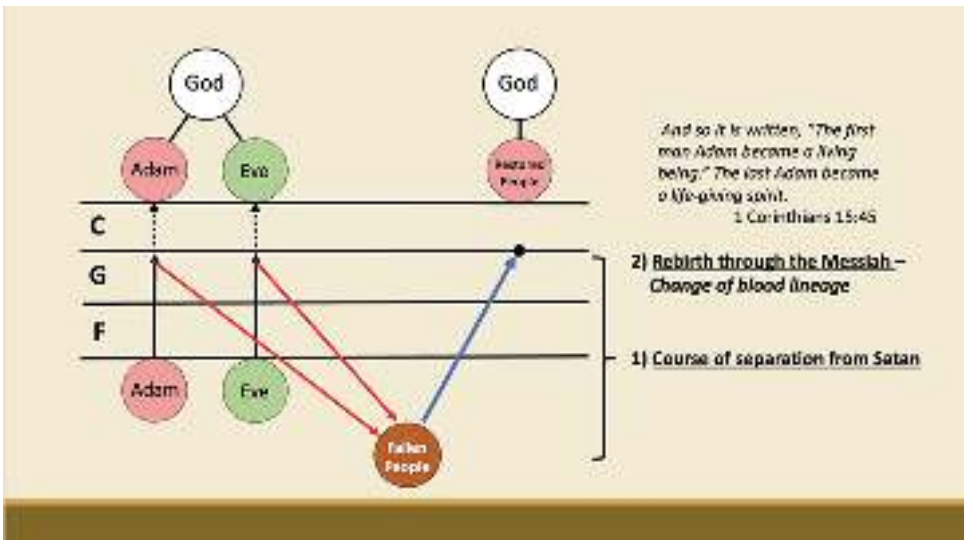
God

Adam

Eve

God

Restored People

And so it is written, "The first man Adam became a living being." The last Adam became a life-giving spirit.
1 Corinthians 15:45

C

G

F

2) Rebirth through the Messiah – Change of blood lineage

1) Course of separation from Satan

Adam

Eve

Fallen People